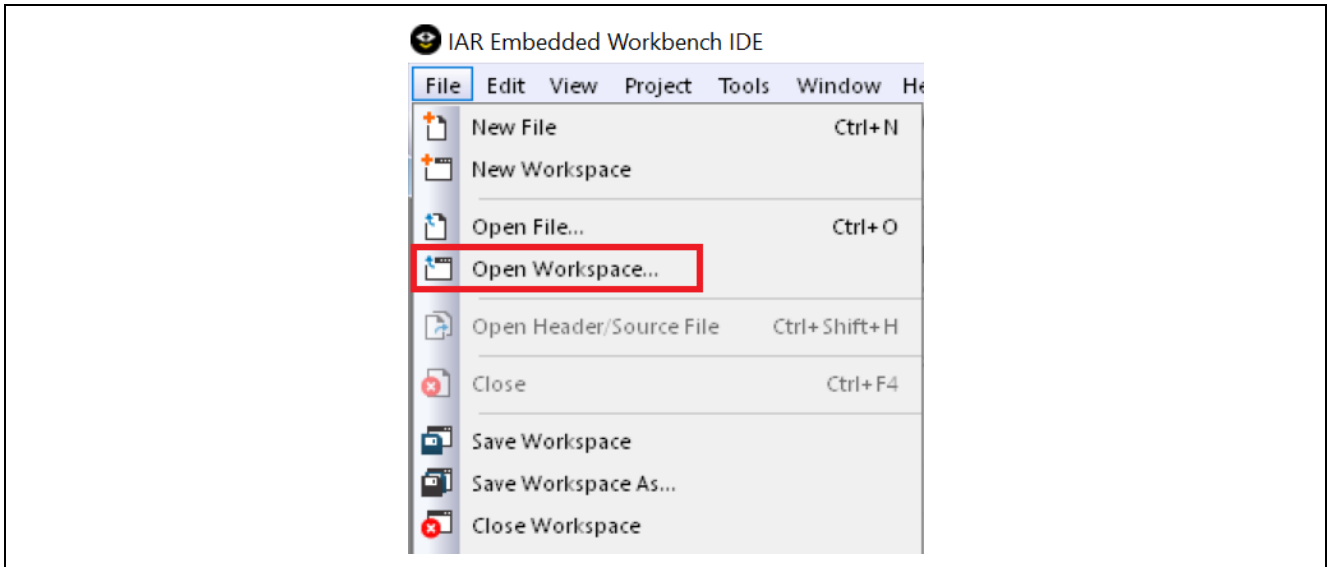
IAR Embedded Workbench IDE

File Edit View Project Tools Window He

New File Ctrl+N
New Workspace
Open File... Ctrl+O
Open Workspace...
Open Header/Source File Ctrl+Shift+H
Close Ctrl+F4
Save Workspace
Save Workspace As...
Close Workspace